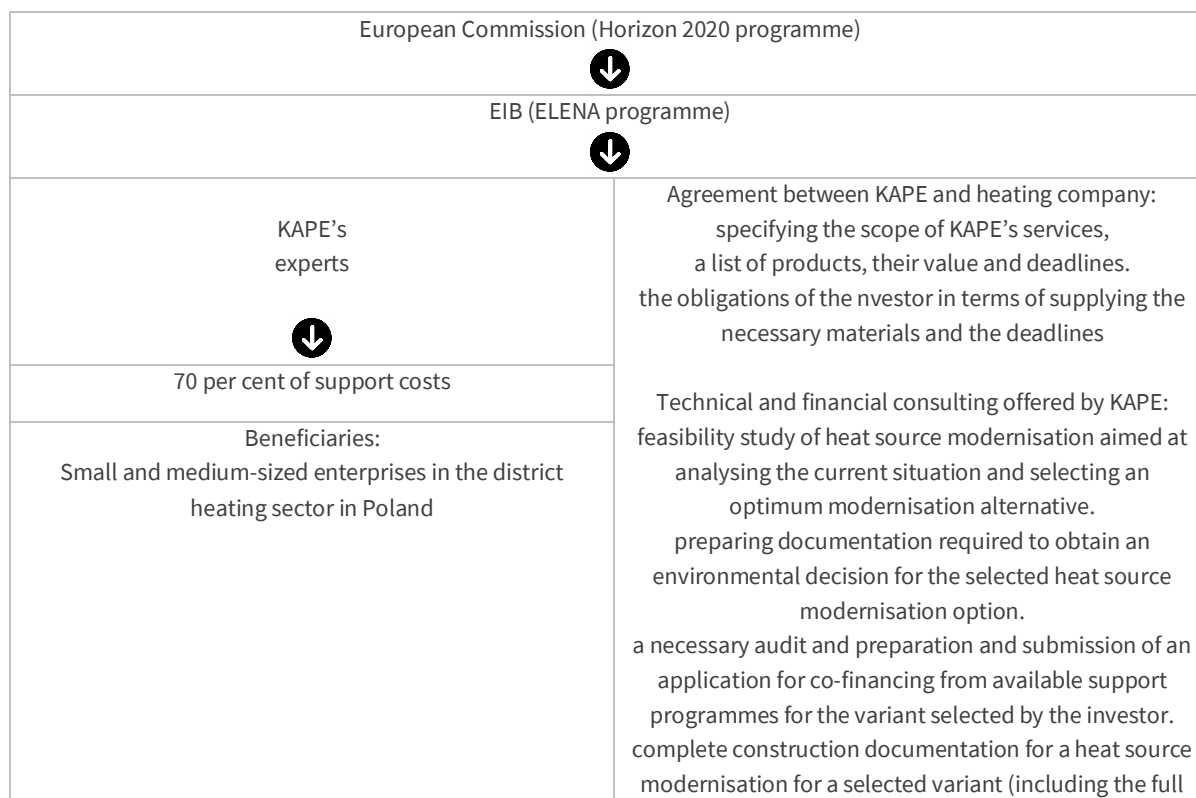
European Commission (Horizon 2020 programme)

EIB (ELENA programme)

KAPE's experts

70 per cent of support costs

Beneficiaries:
Small and medium-sized enterprises in the district heating sector in Poland

Agreement between KAPE and heating company:
specifying the scope of KAPE's services,
a list of products, their value and deadlines.
the obligations of the nvestor in terms of supplying the necessary materials and the deadlines

Technical and financial consulting offered by KAPE:
feasibility study of heat source modernisation aimed at analysing the current situation and selecting an optimum modernisation alternative.
preparing documentation required to obtain an environmental decision for the selected heat source modernisation option.
a necessary audit and preparation and submission of an application for co-financing from available support programmes for the variant selected by the investor.
complete construction documentation for a heat source modernisation for a selected variant (including the full